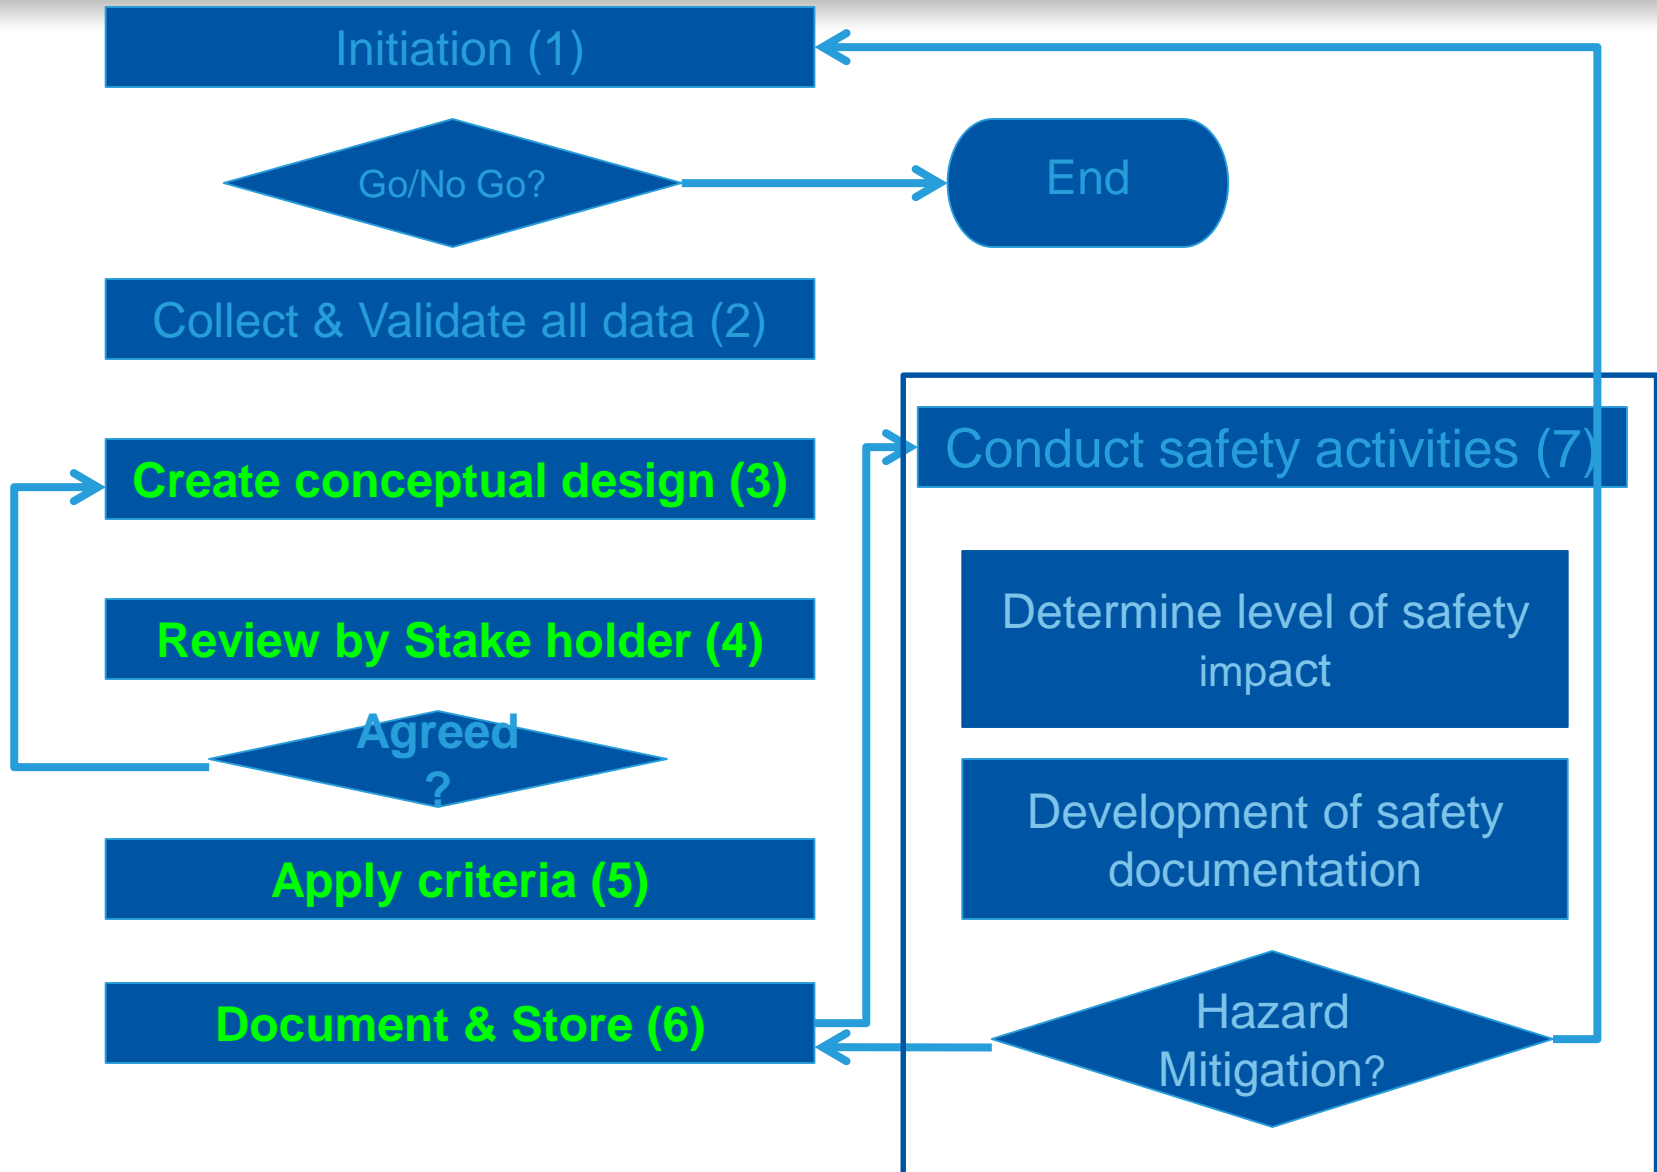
Initiation (1)

Go/No Go?

End

Collect & Validate all data (2)

Create conceptual design (3)

Review by Stake holder (4)

Agreed ?

Apply criteria (5)

Document & Store (6)

Conduct safety activities (7)

Determine level of safety impact

Development of safety documentation

Hazard Mitigation?